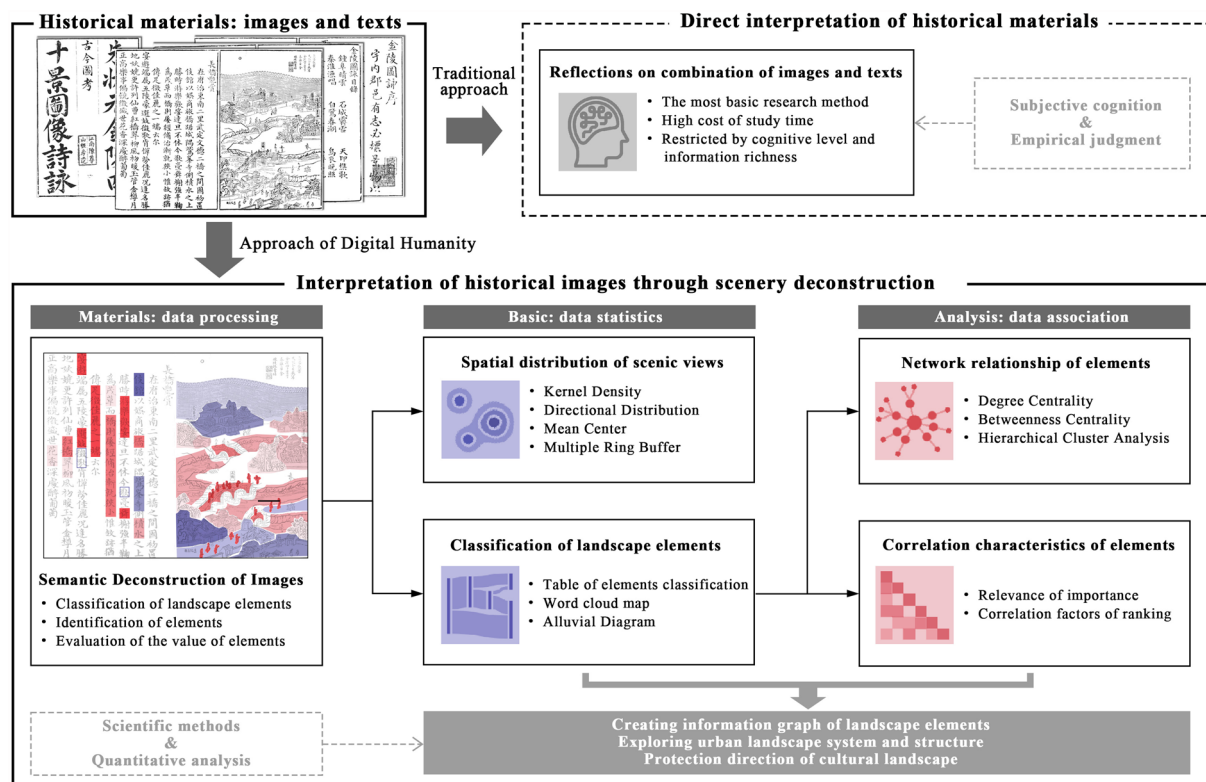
Historical materials: images and texts

十景圖像詩詠

古今圖考

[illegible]

金陵圖詠序

Traditional approach

Direct interpretation of historical materials

Reflections on combination of images and texts

- The most basic research method
- High cost of study time
- Restricted by cognitive level and information richness

Subjective cognition
&
Empirical judgment

Approach of Digital Humanity

Interpretation of historical images through scenery deconstruction

Materials: data processing

Semantic Deconstruction of Images

- Classification of landscape elements
- Identification of elements
- Evaluation of the value of elements

Basic: data statistics

Spatial distribution of scenic views

- Kernel Density
- Directional Distribution
- Mean Center
- Multiple Ring Buffer

Classification of landscape elements

- Table of elements classification
- Word cloud map
- Alluvial Diagram

Analysis: data association

Network relationship of elements

- Degree Centrality
- Betweenness Centrality
- Hierarchical Cluster Analysis

Correlation characteristics of elements

- Relevance of importance
- Correlation factors of ranking

Scientific methods
&
Quantitative analysis

Creating information graph of landscape elements
Exploring urban landscape system and structure
Protection direction of cultural landscape